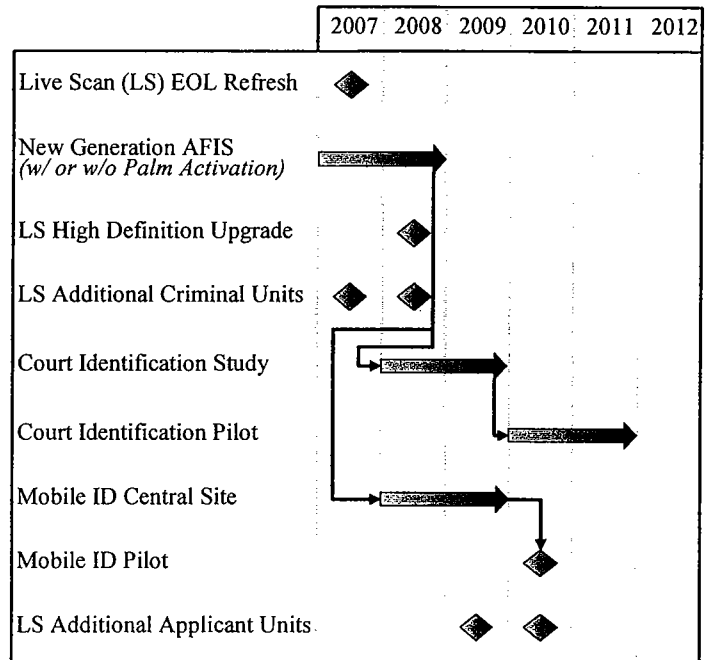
| | 2007 | 2008 | 2009 | 2010 | 2011 | 2012 |
|---|---|---|---|---|---|---|
| Live Scan (LS) EOL Refresh | | | | | | |
| New Generation AFIS *(w/ or w/o Palm Activation)* | | | | | | |
| LS High Definition Upgrade | | | | | | |
| LS Additional Criminal Units | | | | | | |
| Court Identification Study | | | | | | |
| Court Identification Pilot | | | | | | |
| Mobile ID Central Site | | | | | | |
| Mobile ID Pilot | | | | | | |
| LS Additional Applicant Units | | | | | | |